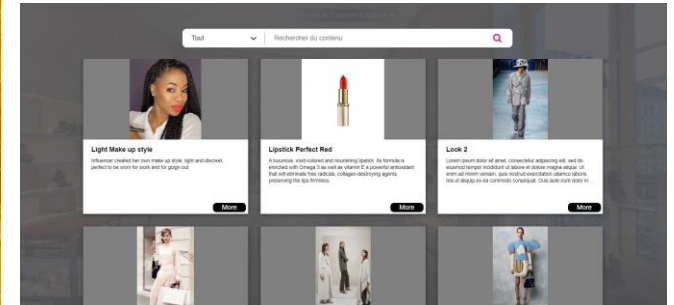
Tout

Rechercher du contenu

Light Make up style

Influencer created her own make up style, light and discreet, perfect to be worn for work and for goign out.

More

Lipstick Perfect Red

A luxurious, vivid-colored and nourishing lipstick. Its formula is enriched with Omega 3 as well as vitamin E a powerful antioxidant that will eliminate free radicals, collagen-destroying agents, preserving the lips firmness.

More

Look 2

Lorem ipsum dolor sit amet, consectetur adipiscing elit, sed do eiusmod tempor incididunt ut labore et dolore magna aliqua. Ut enim ad minim veniam, quis nostrud exercitation ullamco laboris nisi ut aliquip ex ea commodo consequat. Duis aute irure dolor in...

More